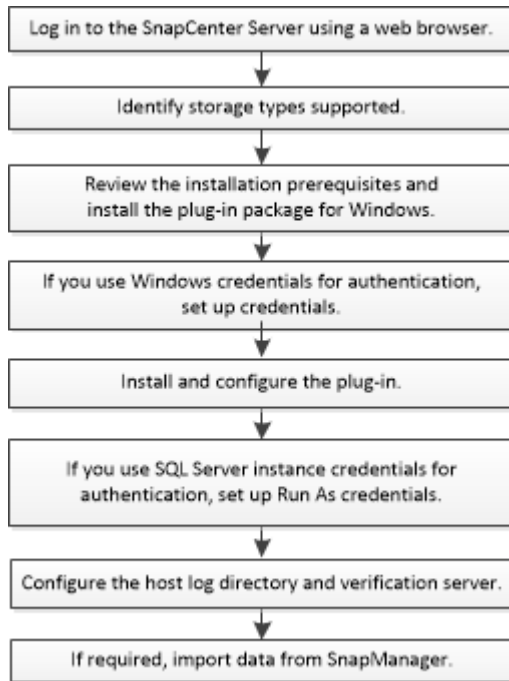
Log in to the SnapCenter Server using a web browser.

Identify storage types supported.

Review the installation prerequisites and install the plug-in package for Windows.

If you use Windows credentials for authentication, set up credentials.

Install and configure the plug-in.

If you use SQL Server instance credentials for authentication, set up Run As credentials.

Configure the host log directory and verification server.

If required, import data from SnapManager.